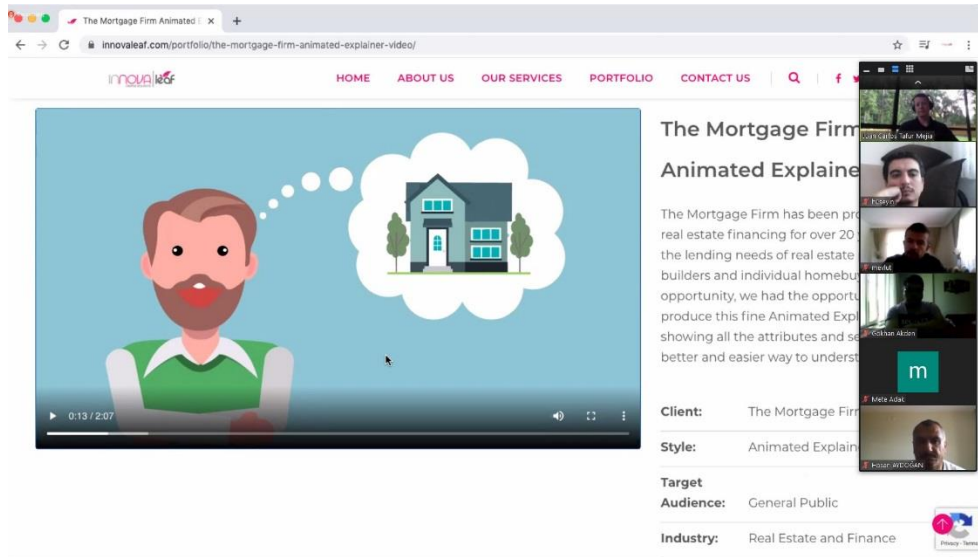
The Mortgage Firm Animated E ×
innovaleaf.com/portfolio/the-mortgage-firm-animated-explainer-video/

innovaleaf

HOME ABOUT US OUR SERVICES PORTFOLIO CONTACT US

0:13 / 2:07

The Mortgage Firm
Animated Explaine

The Mortgage Firm has been pro
real estate financing for over 20 y
the lending needs of real estate
builders and individual homebu
opportunity, we had the opportu
produce this fine Animated Expl
showing all the attributes and se
better and easier way to underst

| | |
|---|---|
| Client: | The Mortgage Firm |
| Style: | Animated Explaine |
| Target Audience: | General Public |
| Industry: | Real Estate and Finance |

Luis Carlos Tafur Mejia
hüseyin
mevlut
Gokhan Akden
m
Mete Adak
Hasan AYDOGAN

Privacy - Terms